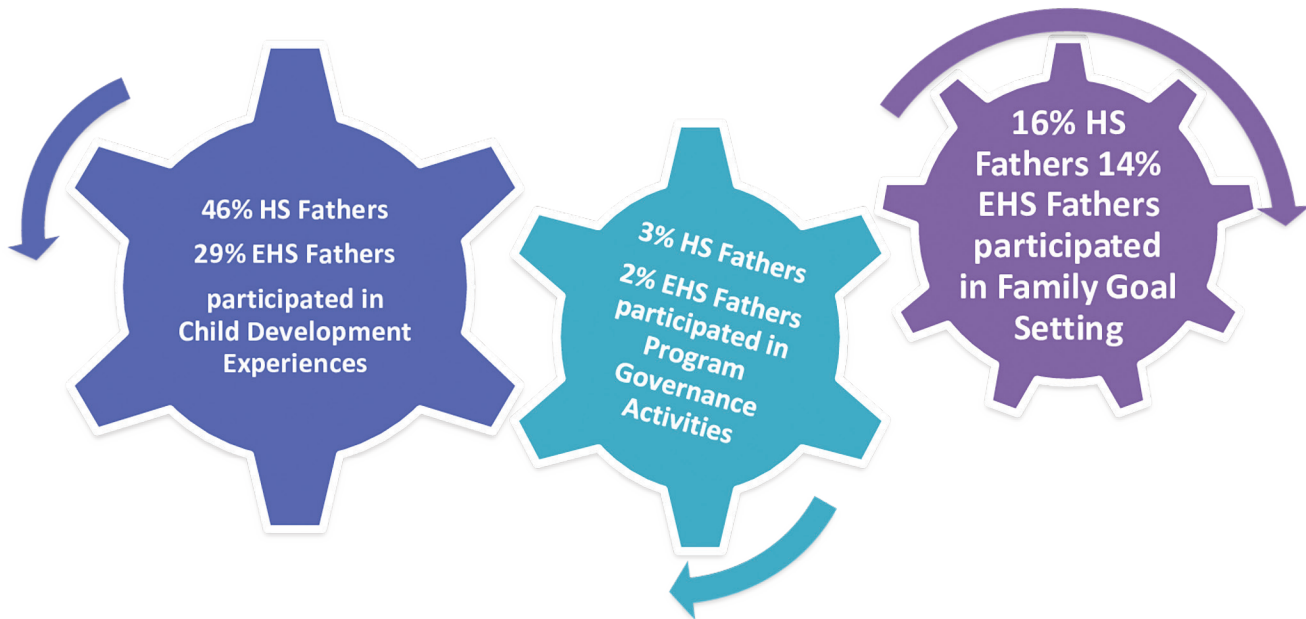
46% HS Fathers

29% EHS Fathers

participated in Child Development Experiences

3% HS Fathers

2% EHS Fathers participated in Program Governance Activities

16% HS Fathers 14% EHS Fathers participated in Family Goal Setting